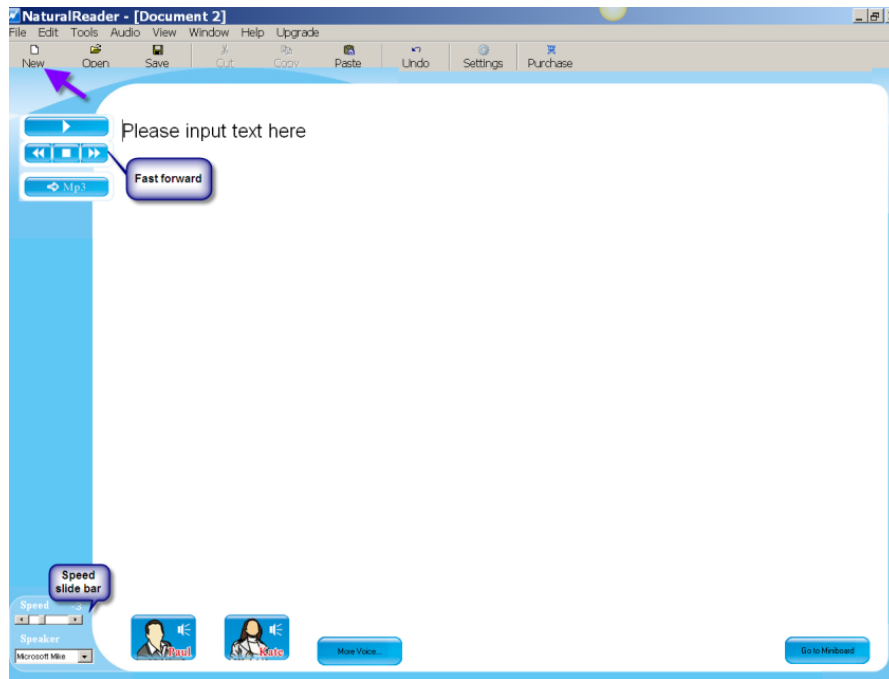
NaturalReader - [Document 2]
File Edit Tools Audio View Window Help Upgrade
New Open Save Cut Copy Paste Undo Settings Purchase

Mp3

Fast forward

Please input text here

Speed slide bar

Speed 3

Speaker

Microsoft Mike

Paul

Kate

More Voice...

Go to Miniboard